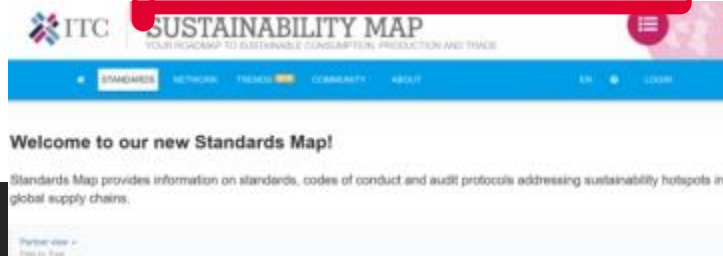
ITC SUSTAINABILITY MAP
YOUR ROADMAP TO SUSTAINABLE CONSUMPTION, PRODUCTION AND TRADE

STANDARDS NETWORK TRENDS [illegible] COMMUNITY ABOUT EN LOGIN

Welcome to our new Standards Map!

Standards Map provides information on standards, codes of conduct and audit protocols addressing sustainability hotspots in global supply chains.

Partner view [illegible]
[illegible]